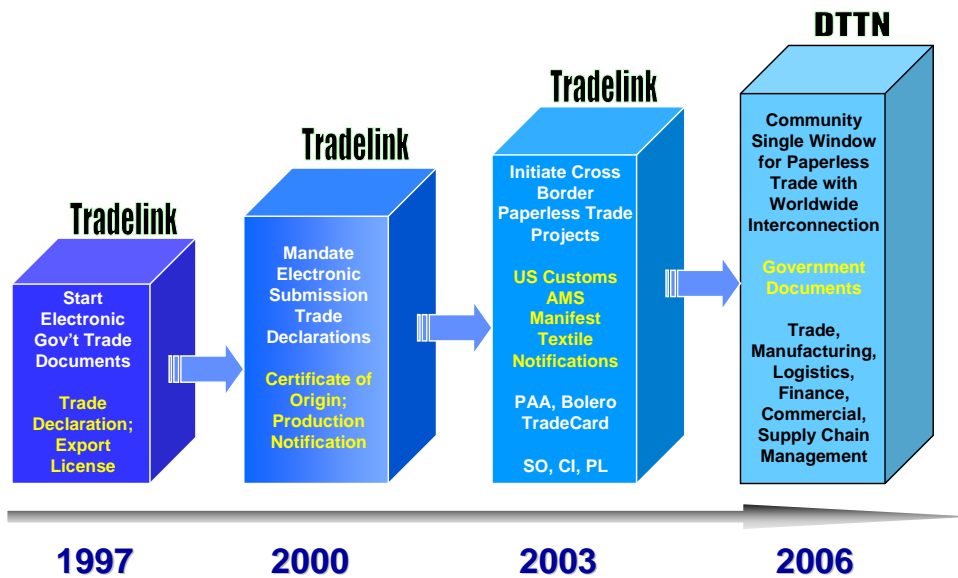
Tradelink

Start Electronic Gov't Trade Documents

Trade Declaration; Export License

Tradelink

Mandate Electronic Submission Trade Declarations

Certificate of Origin; Production Notification

Tradelink

Initiate Cross Border Paperless Trade Projects

US Customs AMS Manifest Textile Notifications

PAA, Bolero TradeCard

SO, CI, PL

DTTN

Community Single Window for Paperless Trade with Worldwide Interconnection

Government Documents

Trade, Manufacturing, Logistics, Finance, Commercial, Supply Chain Management

1997

2000

2003

2006